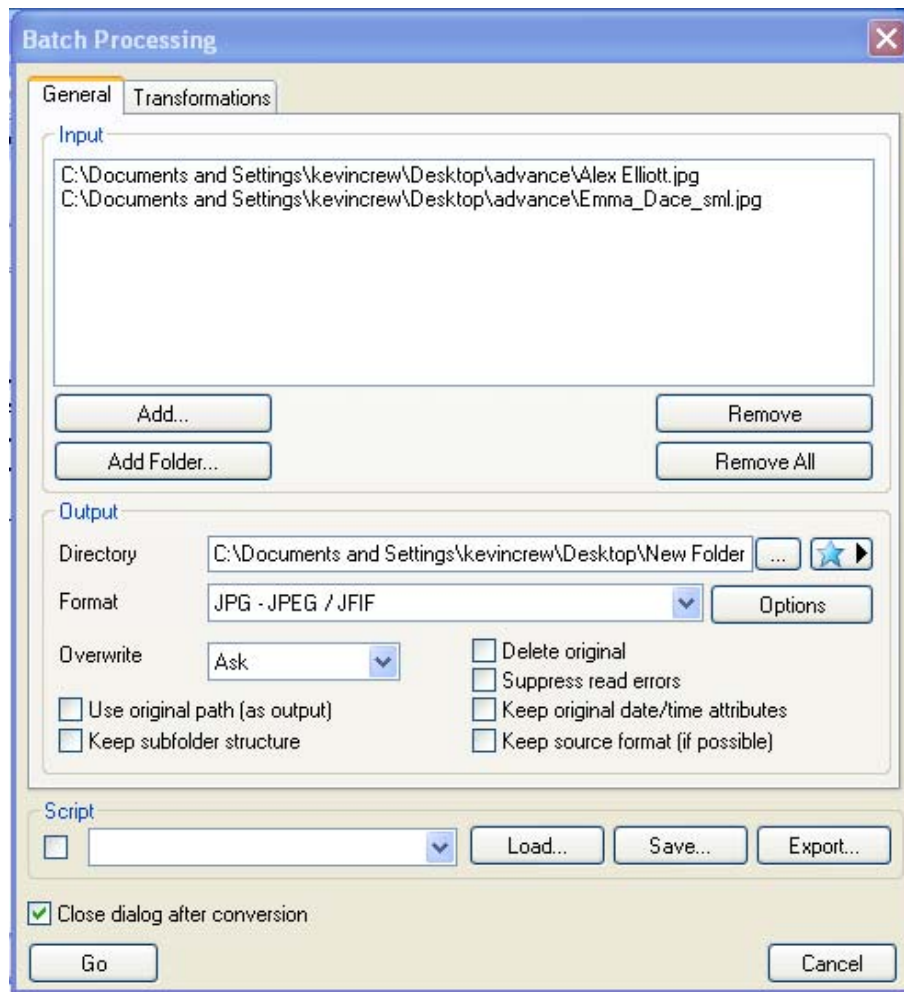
Batch Processing

General | Transformations

Input

C:\Documents and Settings\kevincrew\Desktop\advance\Alex Elliott.jpg
C:\Documents and Settings\kevincrew\Desktop\advance\Emma_Dace_sml.jpg

Add...
Remove
Add Folder...
Remove All

Output

Directory C:\Documents and Settings\kevincrew\Desktop\New Folder ...

Format JPG - JPEG / JFIF Options

Overwrite Ask

Delete original
Suppress read errors
Use original path (as output)
Keep original date/time attributes
Keep subfolder structure
Keep source format (if possible)

Script

Load... Save... Export...

Close dialog after conversion

Go
Cancel